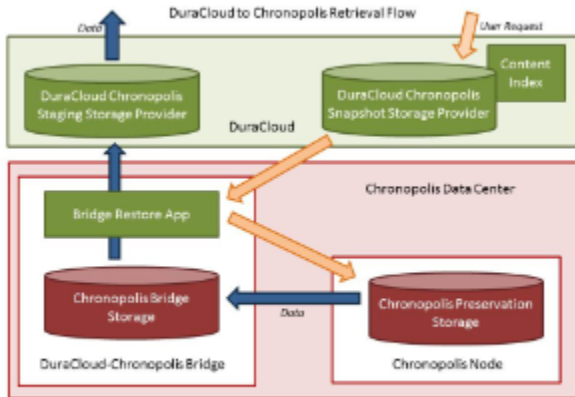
DuraCloud to Chronopolis Retrieval Flow

Data

User Request

DuraCloud Chronopolis Staging Storage Provider

DuraCloud Chronopolis Snapshot Storage Provider

Content Index

DuraCloud

Chronopolis Data Center

Bridge Restore App

Chronopolis Bridge Storage

Data

Chronopolis Preservation Storage

DuraCloud-Chronopolis Bridge

Chronopolis Node